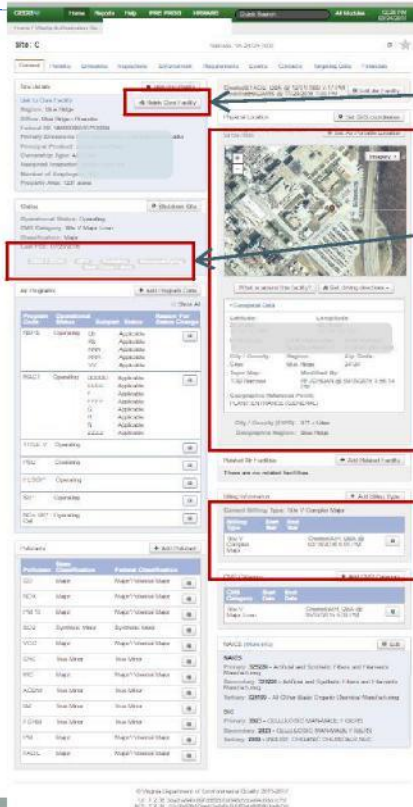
CEDS Home Reports Help PRE PROD VIRNARS Quick Search All Modules

Site: C

General

Site Details

Link to Core Facility

Region: Blue Ridge

Status

Operational Status: Operating

CMS Category: Title V Major User

Classification: Major

All Programs

Add Program Data

Show All

| Program Code | Operational Status | Subpart | Status | Reason For Status Change |
|---|---|---|---|---|
| NSPS | Operating | Db |  Applicable | |
| | | RR | Applicable | |
| | | VVV | Applicable | |
| | | VV | Applicable | |
| MACT | Operating | | Applicable | |
| TITLE V | Operating | | | |
| PSD | Operating | | | |
| FESOP | Operating | | | |
| SIP | Operating | | | |

Pollutants

Add Pollutant

| Pollutant | State Classification | Federal Classification |
|---|---|---|
| CO | Major | Major/Title V Major |
| NOX | Major | Major/Title V Major |
| PM 10 | Major | Major/Title V Major |
| SO2 | Synthetic Minor | Synthetic Minor |
| VOC | Major | Major/Title V Major |
| CFC | True Minor | True Minor |
| HAP | Major | Major/Title V Major |
| ACETA | True Minor | True Minor |
| Cl2 | True Minor | True Minor |
| FORM | True Minor | True Minor |
| PM | Major | Major/Title V Major |
| TACOL | Major | Major/Title V Major |

Physical Location

Set GIS Coordinates

Site Map

Imagery

What is around this facility?

Get driving directions

Geospatial Data

City / County: Region:

Related Facilities

Add Related Facility

There are no related facilities.

Billing Information

Add Billing Type

Current Billing Type: Title V Complex Major

| Billing Type | Start Date | End Date |
|---|---|---|
| Title V Complex Major | | |

CMS Category

Add CMS Category

| CMS Category | Start Date | End Date |
|---|---|---|
| Title V Major | | |

NAICS (Make Info)

Edit

NAICS

Primary: 325220 - Artificial and Synthetic Fibers and Filaments Manufacturing

SIC

Primary: 2823 - CELLULOSIC MANMADE FIBERS

© Virginia Department of Environmental Quality 2017-2017